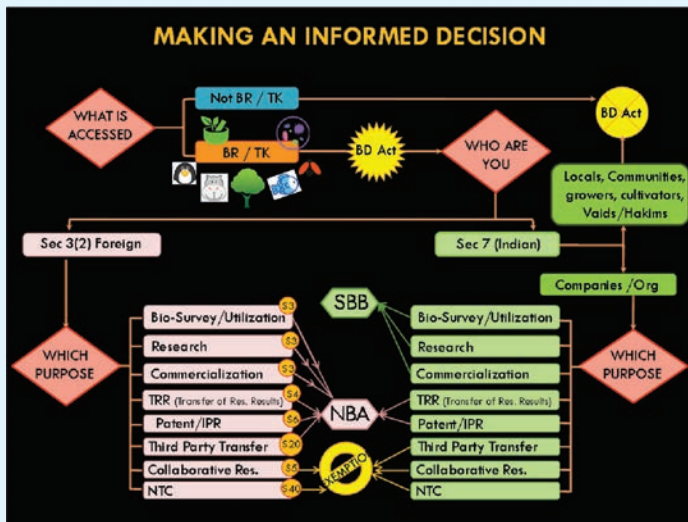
MAKING AN INFORMED DECISION

WHAT IS ACCESSED

Not BR / TK

BR / TK

BD Act

BD Act

WHO ARE YOU

Locals, Communities, growers, cultivators, Vaids/Hakims

Sec 3(2) Foreign

Sec 7 (Indian)

Companies /Org

WHICH PURPOSE

SBB

WHICH PURPOSE

Bio-Survey/Utilization S3
Research S3
Commercialization S3
TRR (Transfer of Res. Results) S4
Patent/IPR S6
Third Party Transfer S20
Collaborative Res. S5
NTC S40

NBA

EXEMPTION

Bio-Survey/Utilization
Research
Commercialization
TRR (Transfer of Res. Results)
Patent/IPR
Third Party Transfer
Collaborative Res.
NTC